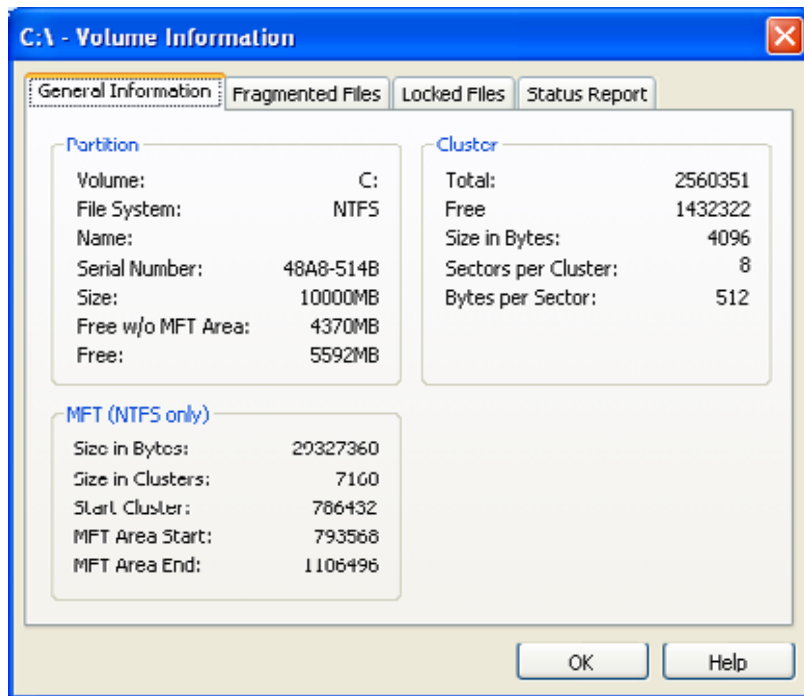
C:\ - Volume Information

General Information | Fragmented Files | Locked Files | Status Report

Partition

| | |
|---|---|
| Volume: | C: |
| File System: | NTFS |
| Name: | |
| Serial Number: | 48A8-514B |
| Size: | 10000MB |
| Free w/o MFT Area: | 4370MB |
| Free: | 5592MB |

Cluster

| | |
|---|---|
| Total: | 2560351 |
| Free | 1432322 |
| Size in Bytes: | 4096 |
| Sectors per Cluster: | 8 |
| Bytes per Sector: | 512 |

MFT (NTFS only)

| | |
|---|---|
| Size in Bytes: | 29327360 |
| Size in Clusters: | 7160 |
| Start Cluster: | 786432 |
| MFT Area Start: | 793568 |
| MFT Area End: | 1106496 |

OK

Help